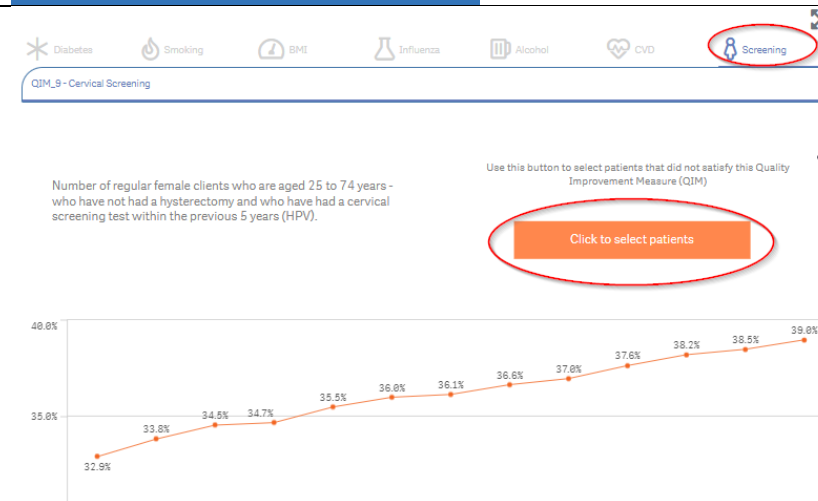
Diabetes Smoking BMI Influenza Alcohol CVD Screening

QIM_9 - Cervical Screening

Number of regular female clients who are aged 25 to 74 years - who have not had a hysterectomy and who have had a cervical screening test within the previous 5 years (HPV).

Use this button to select patients that did not satisfy this Quality Improvement Measure (QIM)

Click to select patients

40.0%
35.0%

32.9%
33.8%
34.5%
34.7%
35.5%
36.0%
36.1%
36.6%
37.0%
37.6%
38.2%
38.5%
39.0%